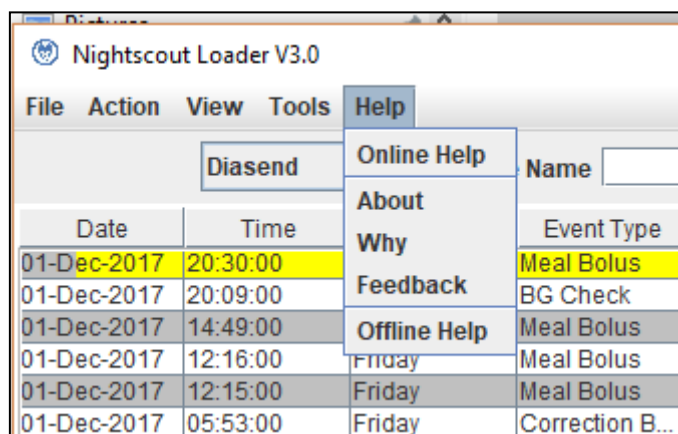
Pictures

Nightscout Loader V3.0

File Action View Tools Help

Diasend

Online Help

Name

About
Why
Feedback
Offline Help

| Date | Time | | Event Type |
|---|---|---|---|
| 01-Dec-2017 | 20:30:00 | | Meal Bolus |
| 01-Dec-2017 | 20:09:00 | | BG Check |
| 01-Dec-2017 | 14:49:00 | | Meal Bolus |
| 01-Dec-2017 | 12:16:00 | Friday | Meal Bolus |
| 01-Dec-2017 | 12:15:00 | Friday | Meal Bolus |
| 01-Dec-2017 | 05:53:00 | Friday | Correction B... |